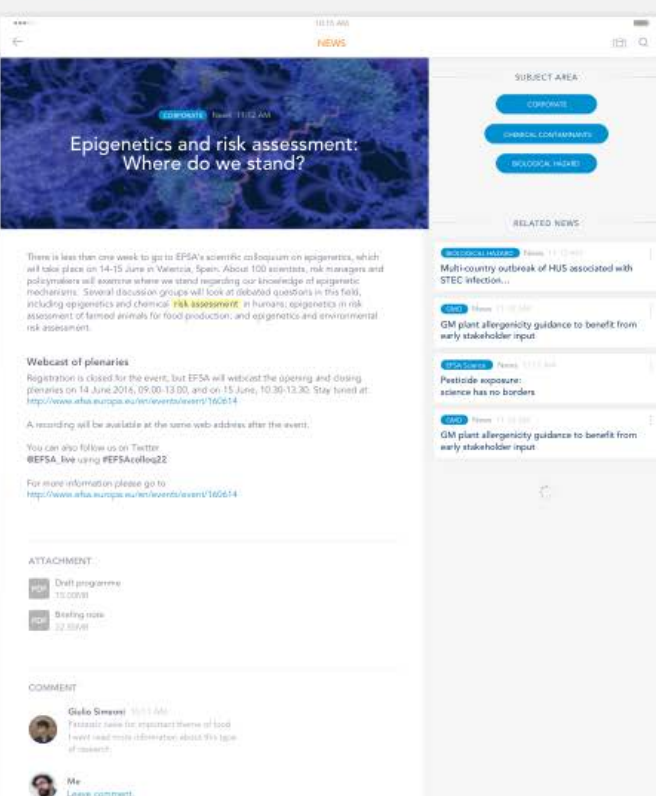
10:15 AM

NEWS

CORPORATE News 11:02 AM

Epigenetics and risk assessment: Where do we stand?

There is less than one week to go to EFSA's scientific colloquium on epigenetics, which will take place on 14-15 June in Valencia, Spain. About 100 scientists, risk managers and policymakers will examine where we stand regarding our knowledge of epigenetic mechanisms. Several discussion groups will look at debated questions in this field, including epigenetics and chemical risk assessment in humans; epigenetics in risk assessment of farmed animals for food production; and epigenetics and environmental risk assessment.

Webcast of plenaries

Registration is closed for the event, but EFSA will webcast the opening and closing plenaries on 14 June 2016, 09.00-13.00, and on 15 June, 10.30-13.30. Stay tuned at: http://www.efsa.europa.eu/en/events/event/160614

A recording will be available at the same web address after the event.

You can also follow us on Twitter @EFSA_live using #EFSAcolloq22

For more information please go to http://www.efsa.europa.eu/en/events/event/160614

ATTACHMENT

PDF Draft programme 15.00MB

PDF Briefing note 22.35KB

COMMENT

Giulio Simeoni 10:11 AM
Fantastic news for important theme of food. I want read more information about this type of research.

Me
Leave comment

SUBJECT AREA

CORPORATE

CHEMICAL CONTAMINANTS

BIOLOGICAL HAZARD

RELATED NEWS

BIOLOGICAL HAZARD News 11:12 AM
Multi-country outbreak of HUS associated with STEC infection...

GMO News 11:10 AM
GM plant allergenicity guidance to benefit from early stakeholder input

EFSA Science News 11:11 AM
Pesticide exposure: science has no borders

GMO News 11:10 AM
GM plant allergenicity guidance to benefit from early stakeholder input